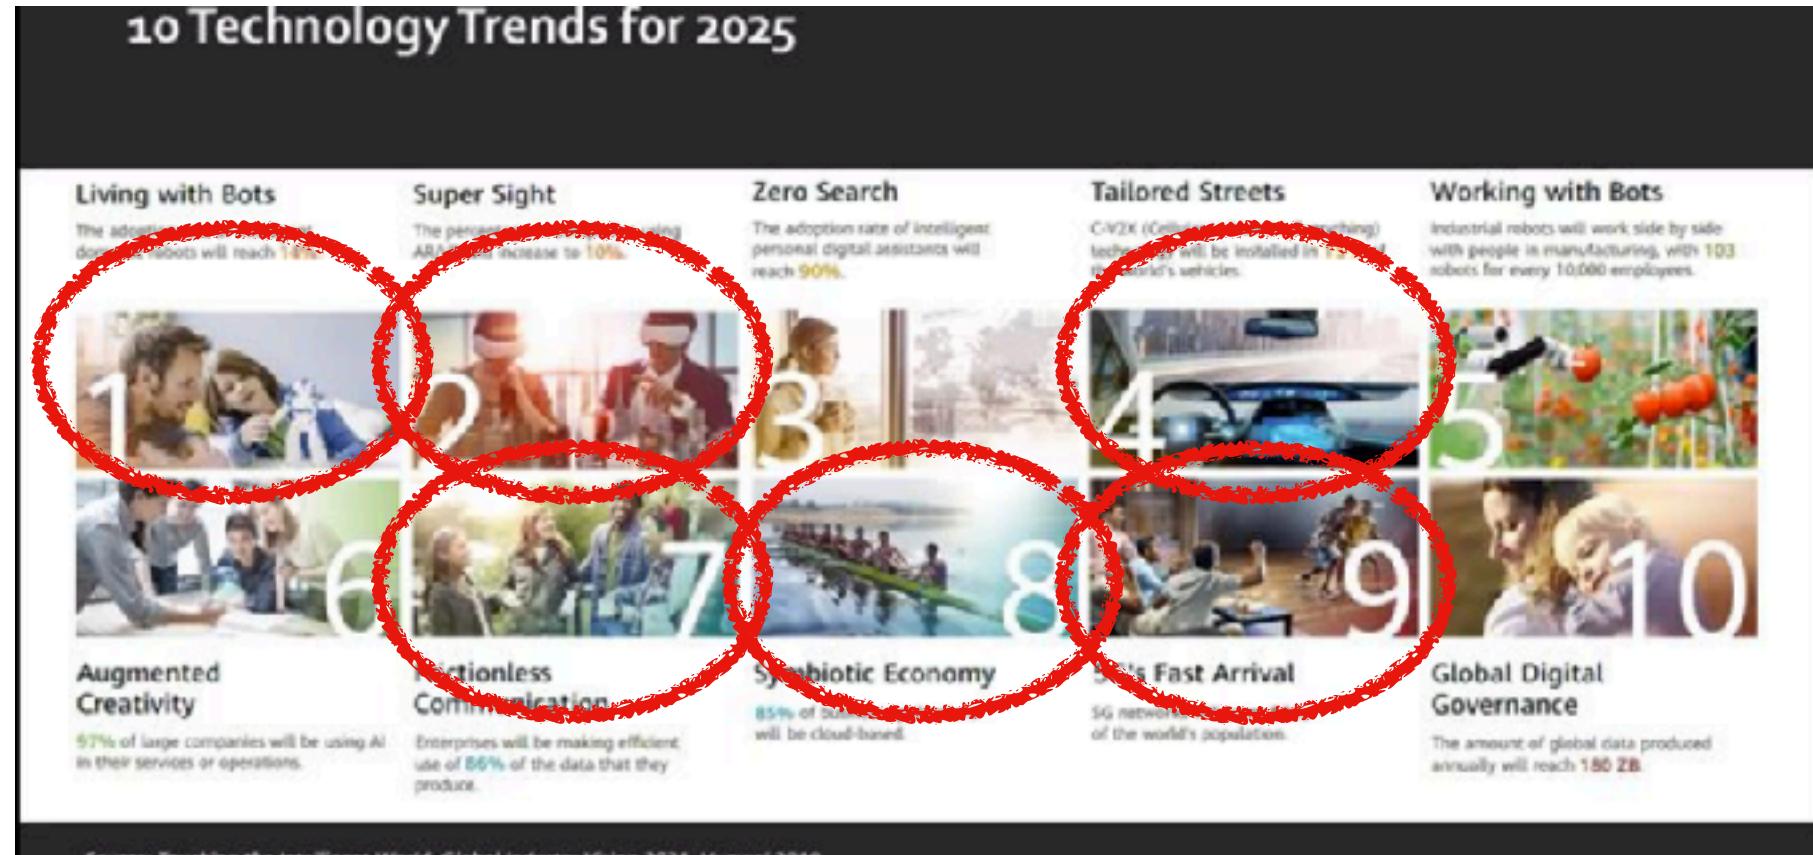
10 Technology Trends for 2025

Living with Bots

The ado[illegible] domestic robots will reach 14%

Super Sight

The percen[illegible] AR/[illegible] increase to 10%.

Zero Search

The adoption rate of intelligent personal digital assistants will reach 90%.

Tailored Streets

C-V2X (Cellular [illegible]) tech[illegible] will be installed in 15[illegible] the world's vehicles.

Working with Bots

Industrial robots will work side by side with people in manufacturing, with 103 robots for every 10,000 employees.

1

2

3

4

5

6

7

8

9

10

Augmented Creativity

97% of large companies will be using AI in their services or operations.

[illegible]ctionless Com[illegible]

Enterprises will be making efficient use of 86% of the data that they produce.

Sy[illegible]biotic Economy

85% of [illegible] will be cloud-based.

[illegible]'s Fast Arrival

5G netwo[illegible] of the world's population.

Global Digital Governance

The amount of global data produced annually will reach 180 ZB.

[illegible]